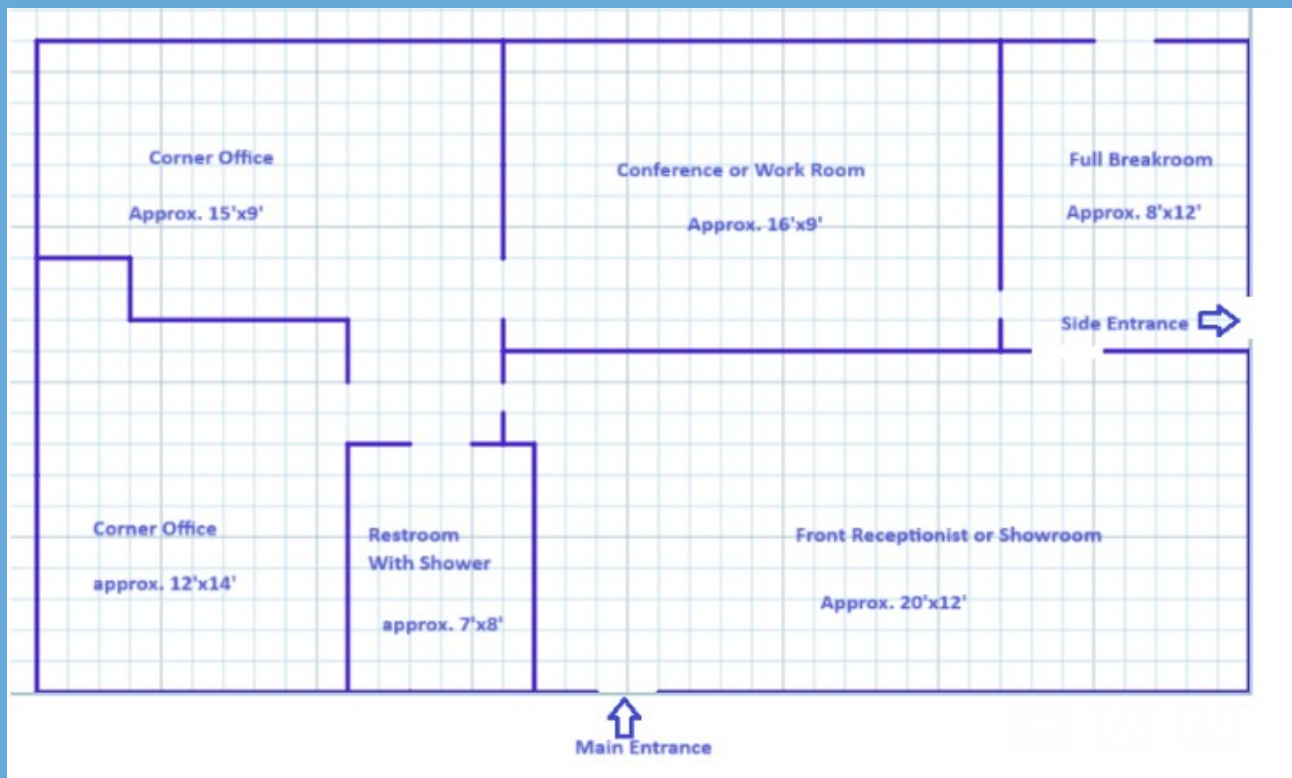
Corner Office

Approx. 15'x9'

Conference or Work Room

Approx. 16'x9'

Full Breakroom

Approx. 8'x12'

Side Entrance

Corner Office

approx. 12'x14'

Restroom
With Shower

approx. 7'x8'

Front Receptionist or Showroom

Approx. 20'x12'

Main Entrance